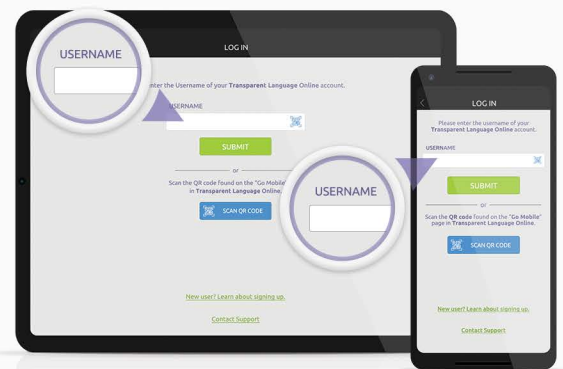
USERNAME

LOG IN

enter the Username of your Transparent Language Online account.

USERNAME

SUBMIT

or

Scan the QR code found on the "Go Mobile" in Transparent Language Online.

SCAN QR CODE

New user? Learn about signing up.

Contact Support

LOG IN

Please enter the username of your Transparent Language Online account.

USERNAME

SUBMIT

or

Scan the QR code found on the "Go Mobile" page in Transparent Language Online.

SCAN QR CODE

USERNAME

New user? Learn about signing up.

Contact Support